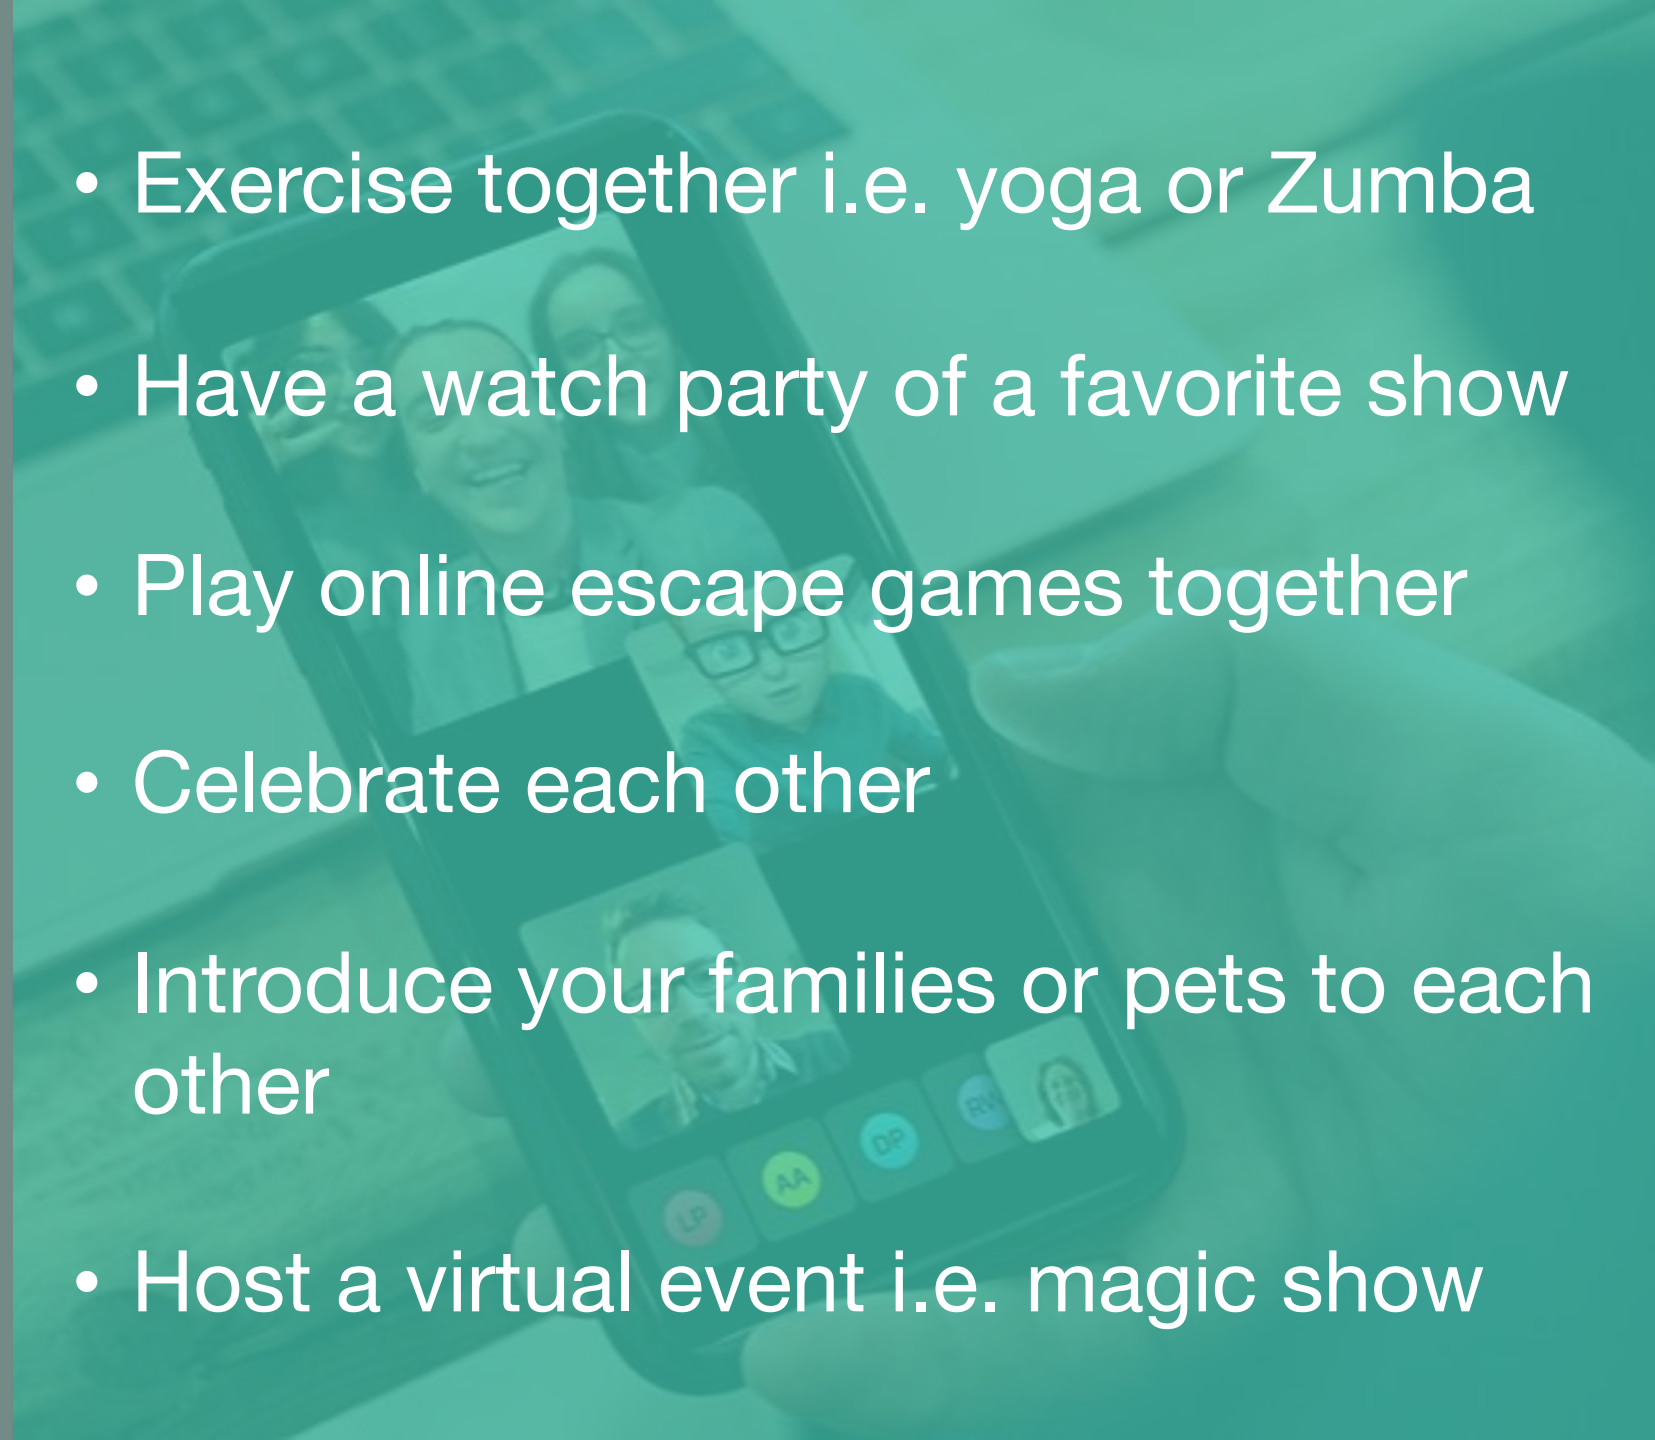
• Exercise together i.e. yoga or Zumba

• Have a watch party of a favorite show

• Play online escape games together

• Celebrate each other

• Introduce your families or pets to each other

• Host a virtual event i.e. magic show

LP AA DP RV